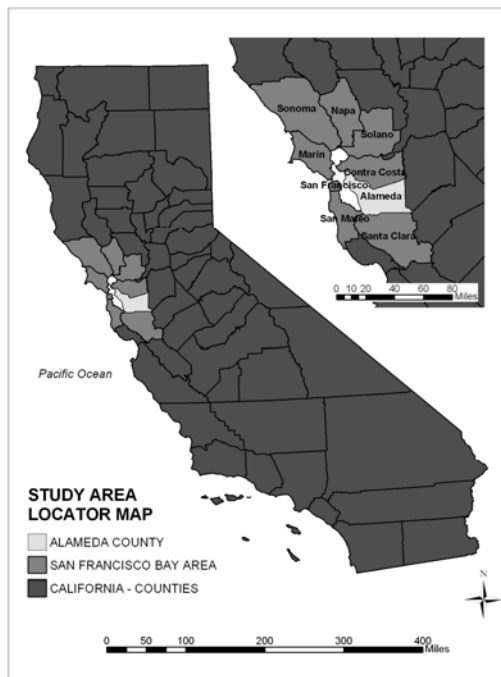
Sonoma
Napa
Solano
Marin
Contra Costa
San Francisco
Alameda
San Mateo
Santa Clara
0 10 20 40 60 80 Miles

Pacific Ocean

STUDY AREA LOCATOR MAP
ALAMEDA COUNTY
SAN FRANCISCO BAY AREA
CALIFORNIA - COUNTIES

N

0 50 100 200 300 400 Miles